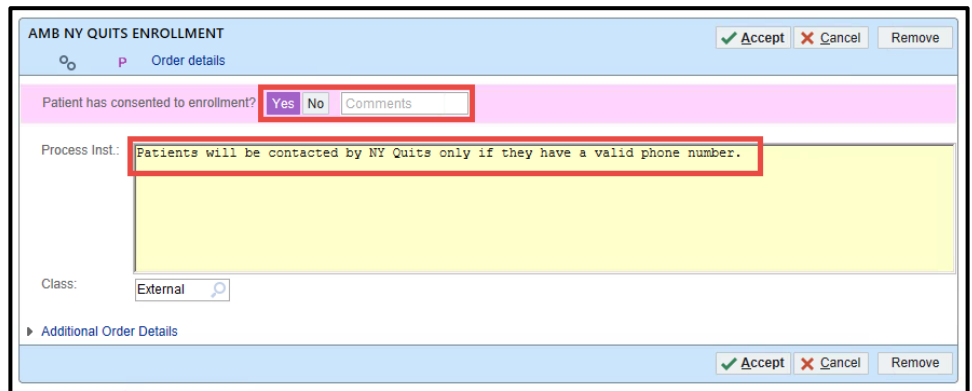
AMB NY QUITS ENROLLMENT

Accept Cancel Remove

P Order details

Patient has consented to enrollment? Yes No Comments

Process Inst.: Patients will be contacted by NY Quits only if they have a valid phone number.

Class: External

Additional Order Details

Accept Cancel Remove